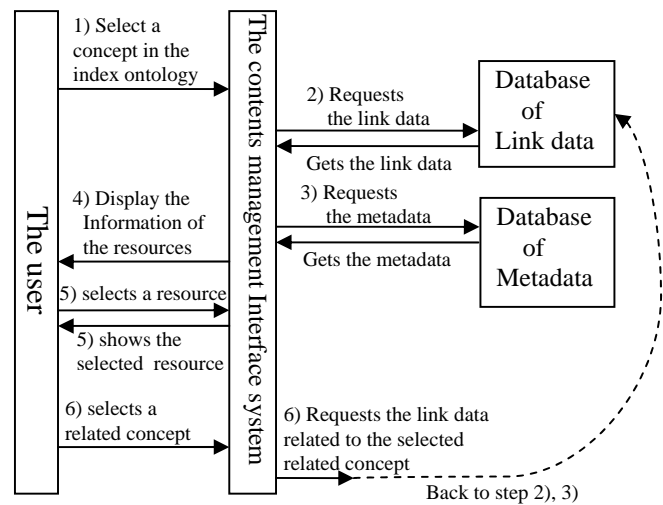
The user

1) Select a concept in the index ontology

The contents management Interface system

2) Requests the link data

Gets the link data

Database of Link data

4) Display the Information of the resources

3) Requests the metadata

Gets the metadata

Database of Metadata

5) selects a resource

5) shows the selected resource

6) selects a related concept

6) Requests the link data related to the selected related concept

Back to step 2), 3)